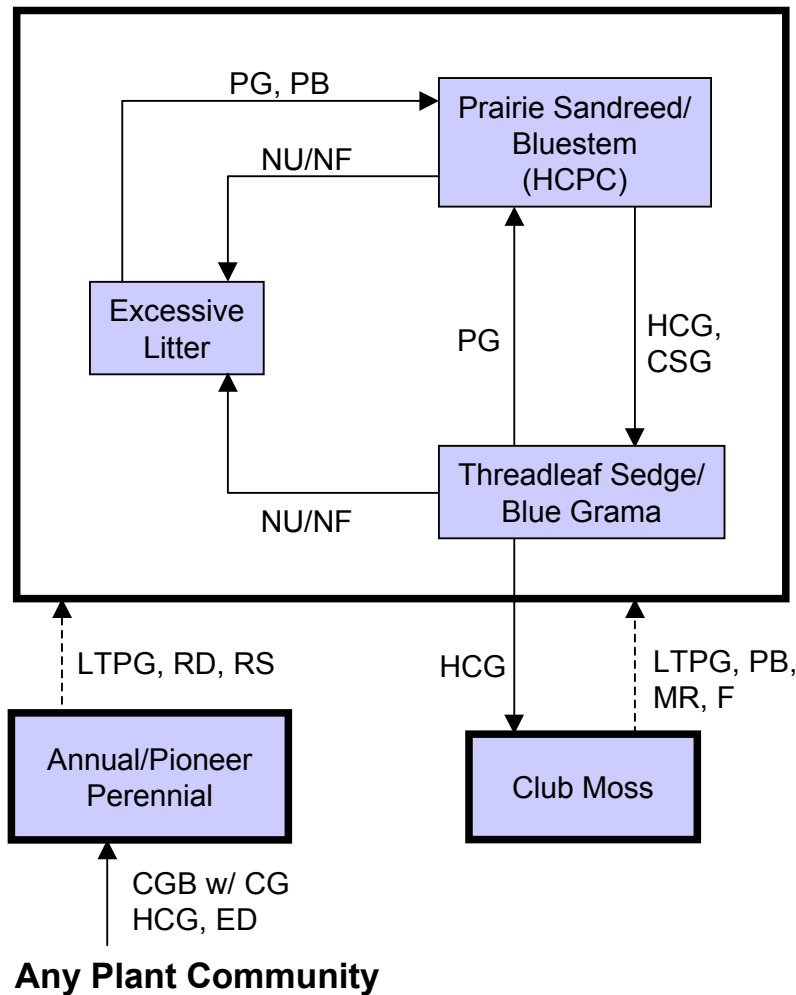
PG, PB

Prairie Sandreed/ Bluestem (HCPC)

NU/NF

Excessive Litter

PG

HCG, CSG

Threadleaf Sedge/ Blue Grama

NU/NF

LTPG, RD, RS

HCG

LTPG, PB, MR, F

Annual/Pioneer Perennial

Club Moss

CGB w/ CG HCG, ED

Any Plant Community